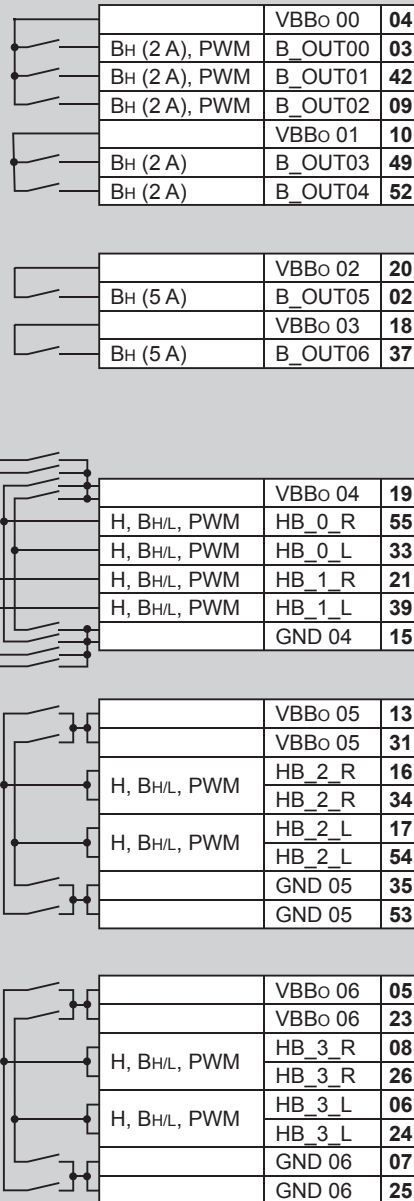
| | | |
|---|---|---|
| | VBBo 00 | 04 |
| BH (2 A), PWM | B_OUT00 | 03 |
| BH (2 A), PWM | B_OUT01 | 42 |
| BH (2 A), PWM | B_OUT02 | 09 |
| | VBBo 01 | 10 |
| BH (2 A) | B_OUT03 | 49 |
| BH (2 A) | B_OUT04 | 52 |

| | | |
|---|---|---|
| | VBBo 02 | 20 |
| BH (5 A) | B_OUT05 | 02 |
| | VBBo 03 | 18 |
| BH (5 A) | B_OUT06 | 37 |

| | | |
|---|---|---|
| | VBBo 04 | 19 |
| H, BH/L, PWM | HB_0_R | 55 |
| H, BH/L, PWM | HB_0_L | 33 |
| H, BH/L, PWM | HB_1_R | 21 |
| H, BH/L, PWM | HB_1_L | 39 |
| | GND 04 | 15 |

| | | |
|---|---|---|
| | VBBo 05 | 13 |
| | VBBo 05 | 31 |
| H, BH/L, PWM | HB_2_R | 16 |
| | HB_2_R | 34 |
| H, BH/L, PWM | HB_2_L | 17 |
| | HB_2_L | 54 |
| | GND 05 | 35 |
| | GND 05 | 53 |

| | | |
|---|---|---|
| | VBBo 06 | 05 |
| | VBBo 06 | 23 |
| H, BH/L, PWM | HB_3_R | 08 |
| | HB_3_R | 26 |
| H, BH/L, PWM | HB_3_L | 06 |
| | HB_3_L | 24 |
| | GND 06 | 07 |
| | GND 06 | 25 |